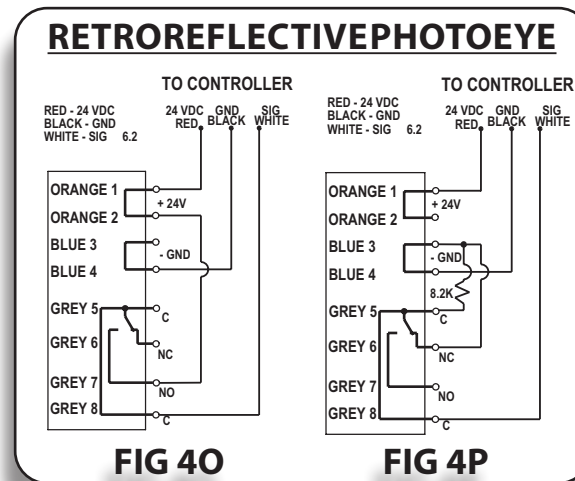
RETROREFLECTIVEPHOTOEYE

TO CONTROLLER

RED - 24 VDC
BLACK - GND
WHITE - SIG 6.2

24 VDC RED
GND BLACK
SIG WHITE

ORANGE 1
ORANGE 2
BLUE 3
BLUE 4
GREY 5
GREY 6
GREY 7
GREY 8

+ 24V
- GND
C
NC
NO
C

FIG 4O

TO CONTROLLER

RED - 24 VDC
BLACK - GND
WHITE - SIG 6.2

24 VDC RED
GND BLACK
SIG WHITE

ORANGE 1
ORANGE 2
BLUE 3
BLUE 4
GREY 5
GREY 6
GREY 7
GREY 8

+ 24V
- GND
8.2K
C
NC
NO
C

FIG 4P